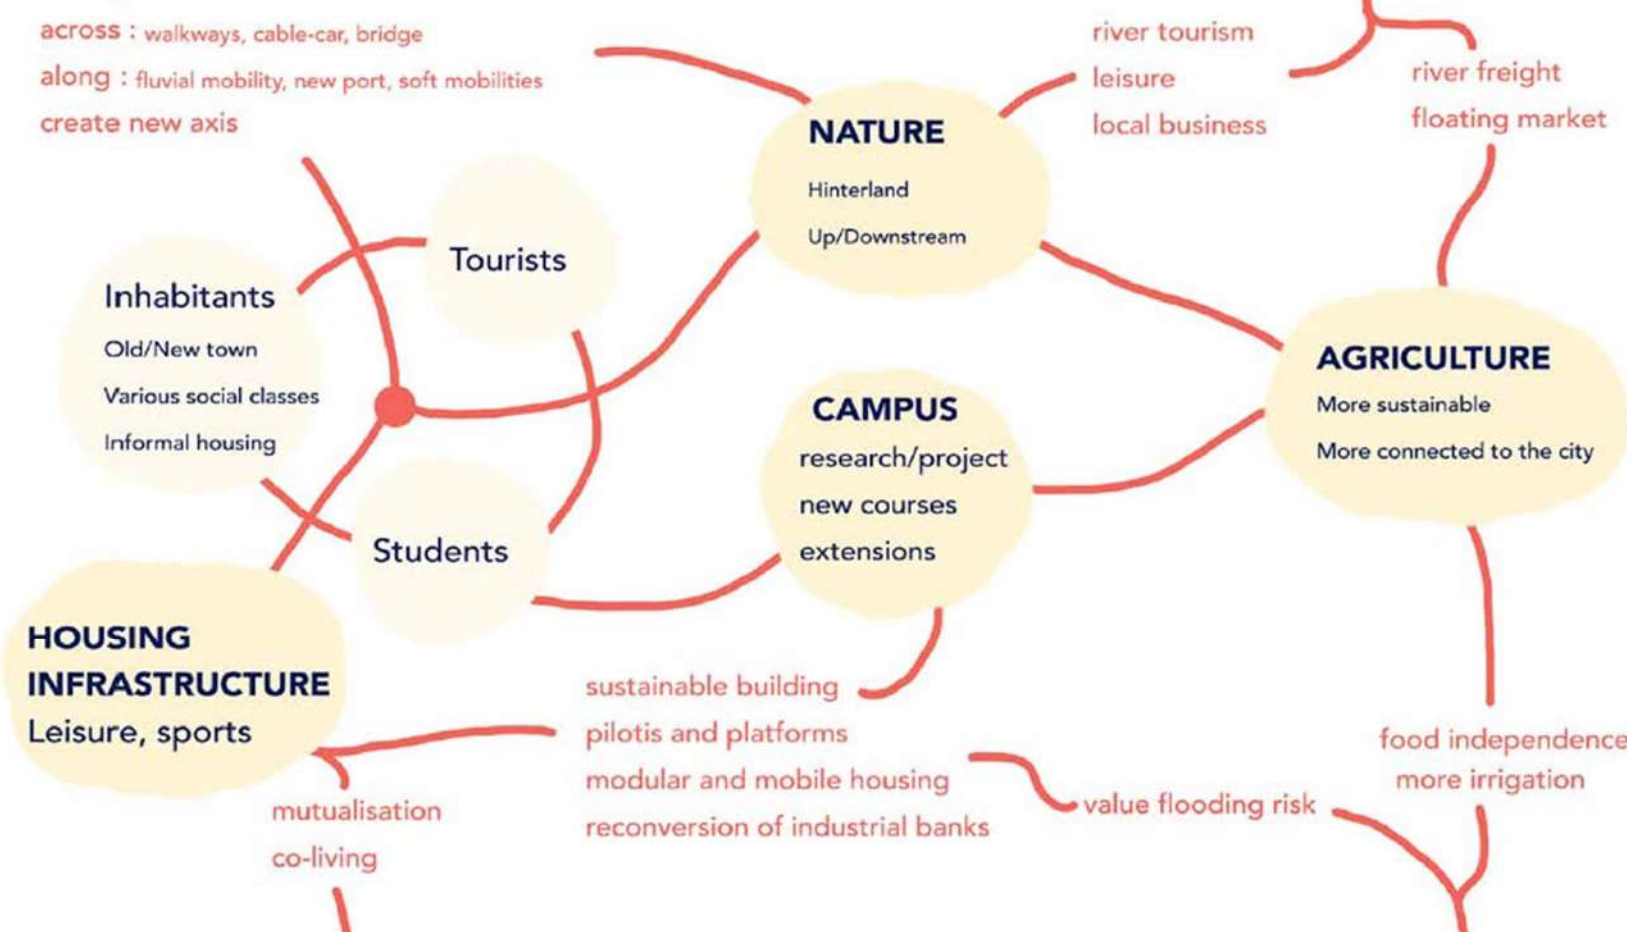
across : walkways, cable-car, bridge
along : fluvial mobility, new port, soft mobilities
create new axis

river tourism
leisure
local business

river freight
floating market

NATURE
Hinterland
Up/Downstream

Tourists

Inhabitants
Old/New town
Various social classes
Informal housing

AGRICULTURE
More sustainable
More connected to the city

CAMPUS
research/project
new courses
extensions

Students

HOUSING
INFRASTRUCTURE
Leisure, sports

sustainable building
pilotis and platforms
modular and mobile housing
reconversion of industrial banks

food independence
more irrigation

value flooding risk

mutualisation
co-living